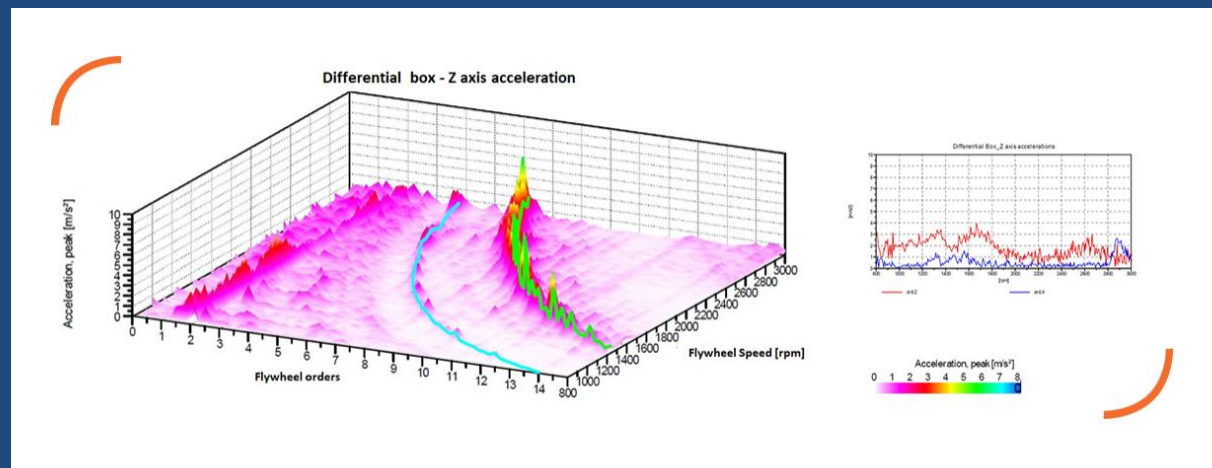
Differential box - Z axis acceleration

Acceleration, peak [m/s²]

10
9
8
7
6
5
4
3
2
1
0

0 1 2 3 4 5 6 7 8 9 10 11 12 13 14

Flywheel orders

800 1000 1200 1400 1600 1800 2000 2200 2400 2600 2800 3000

Flywheel Speed [rpm]

Differential Box_Z axis accelerations

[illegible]

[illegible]

Acceleration, peak [m/s²]

0 1 2 3 4 5 6 7 8